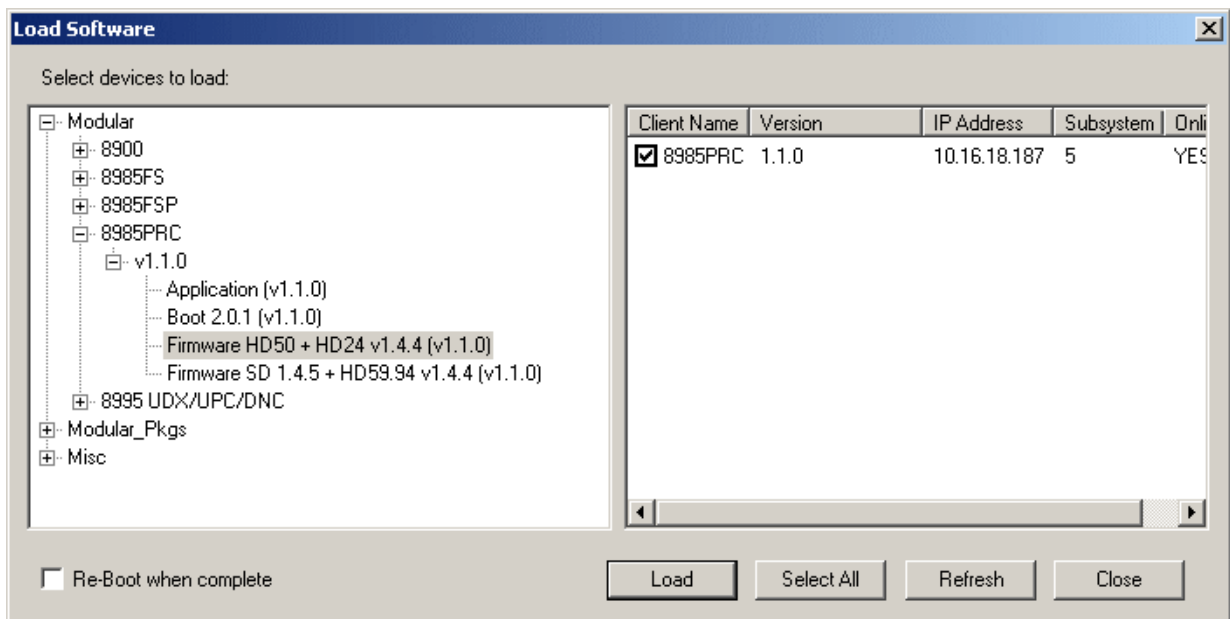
Load Software

Select devices to load:

Modular
8900
8985FS
8985FSP
8985PRC
v1.1.0
Application (v1.1.0)
Boot 2.0.1 (v1.1.0)
Firmware HD50 + HD24 v1.4.4 (v1.1.0)
Firmware SD 1.4.5 + HD59.94 v1.4.4 (v1.1.0)
8995 UDX/UPC/DNC
Modular_Pkgs
Misc

| Client Name | Version | IP Address | Subsystem | Onli |
|---|---|---|---|---|
| 8985PRC | 1.1.0 | 10.16.18.187 | 5 | YES |

Re-Boot when complete

Load
Select All
Refresh
Close